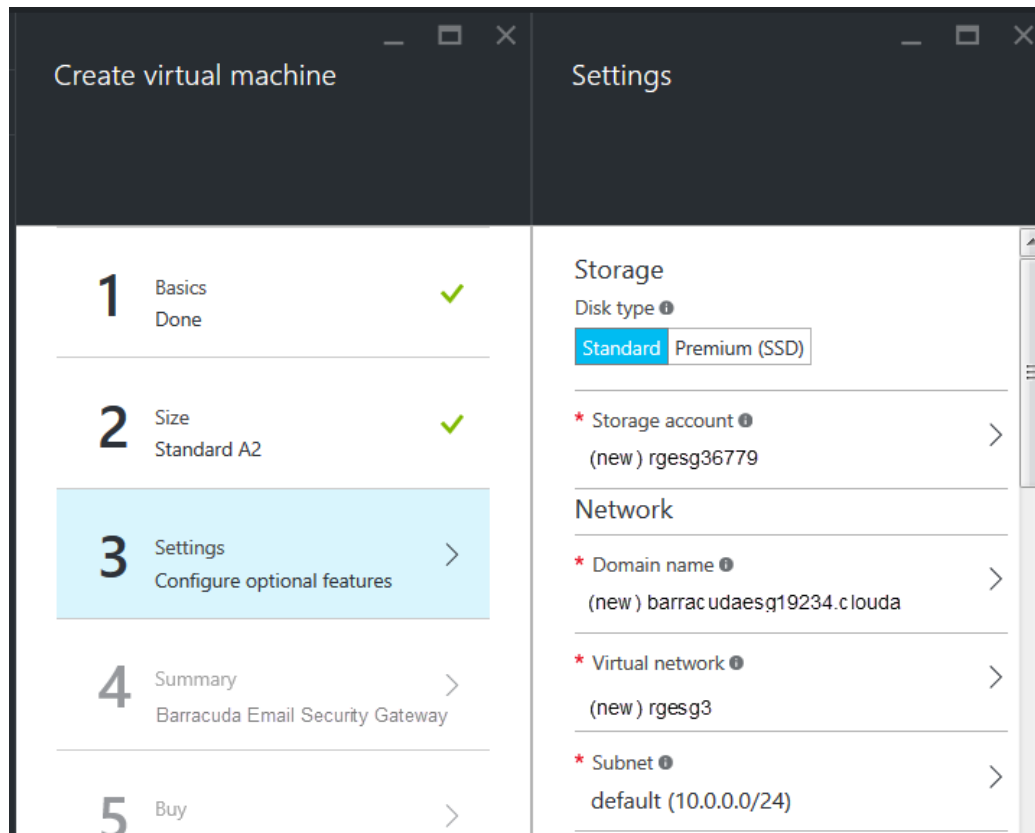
Create virtual machine

1
Basics
Done

2
Size
Standard A2

3
Settings
Configure optional features

4
Summary
Barracuda Email Security Gateway

5
Buy

Settings

Storage
Disk type
Standard Premium (SSD)

* Storage account
(new) rgesg36779

Network

* Domain name
(new) barracudaesg19234.clouda

* Virtual network
(new) rgesg3

* Subnet
default (10.0.0.0/24)